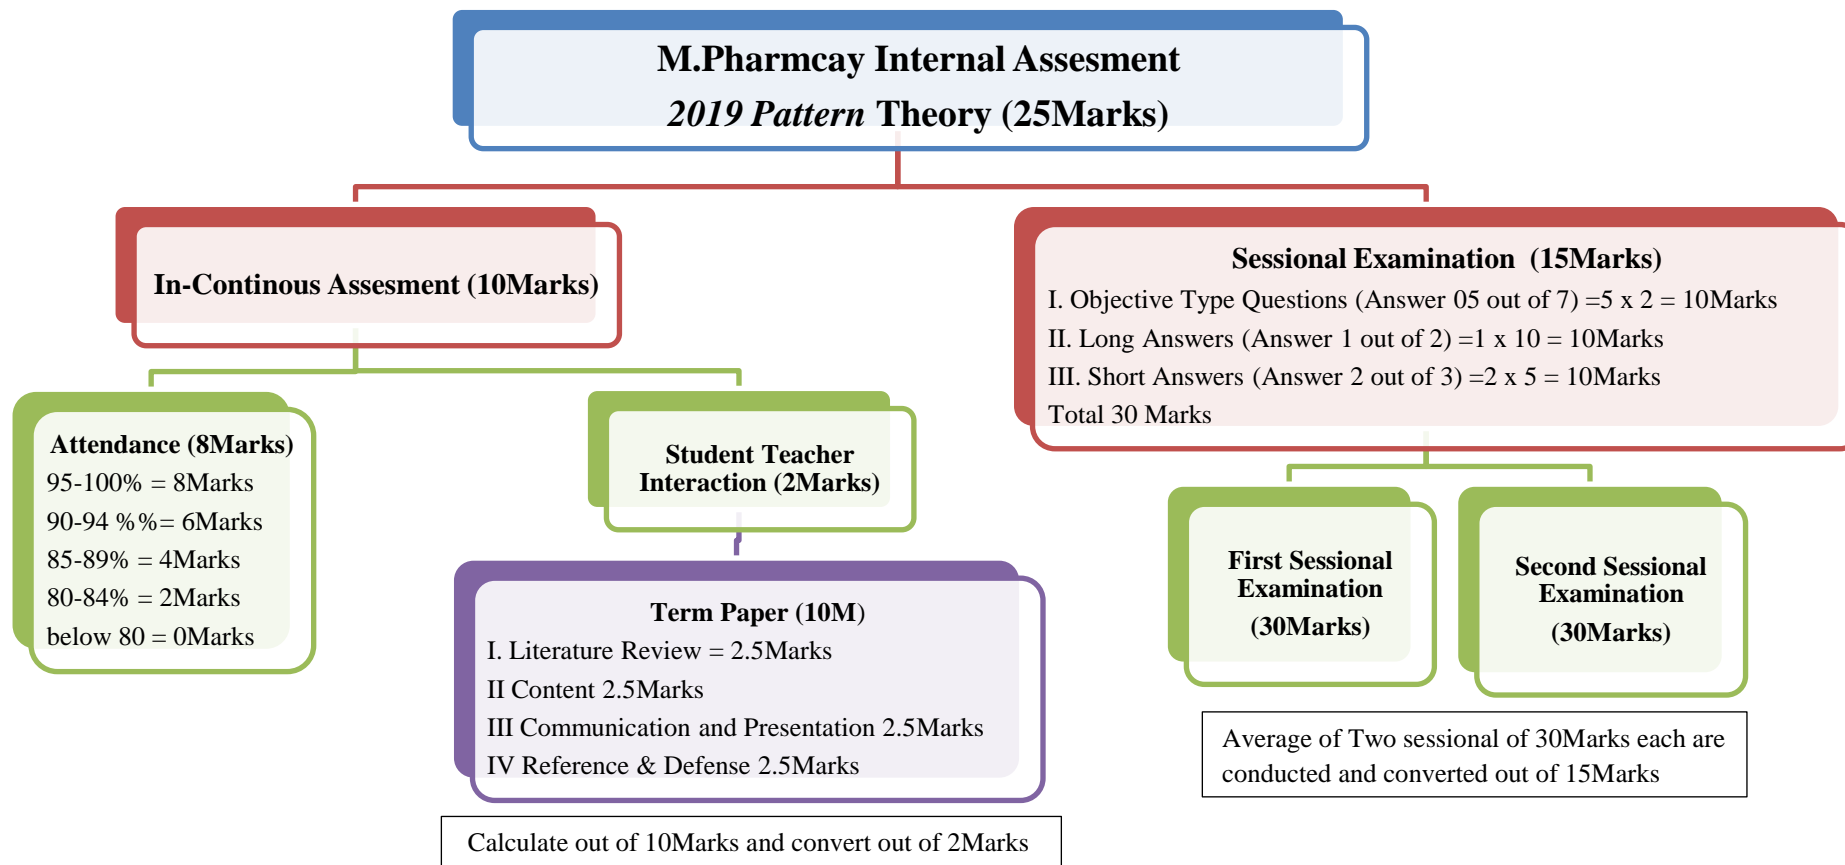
M.Pharmcay Internal Assesment
2019 Pattern Theory (25Marks)

In-Continous Assesment (10Marks)

Sessional Examination (15Marks)
I. Objective Type Questions (Answer 05 out of 7) =5 x 2 = 10Marks
II. Long Answers (Answer 1 out of 2) =1 x 10 = 10Marks
III. Short Answers (Answer 2 out of 3) =2 x 5 = 10Marks
Total 30 Marks

Attendance (8Marks)
95-100% = 8Marks
90-94 %%= 6Marks
85-89% = 4Marks
80-84% = 2Marks
below 80 = 0Marks

Student Teacher Interaction (2Marks)

Term Paper (10M)
I. Literature Review = 2.5Marks
II Content 2.5Marks
III Communication and Presentation 2.5Marks
IV Reference & Defense 2.5Marks

Calculate out of 10Marks and convert out of 2Marks

First Sessional Examination (30Marks)

Second Sessional Examination (30Marks)

Average of Two sessional of 30Marks each are conducted and converted out of 15Marks